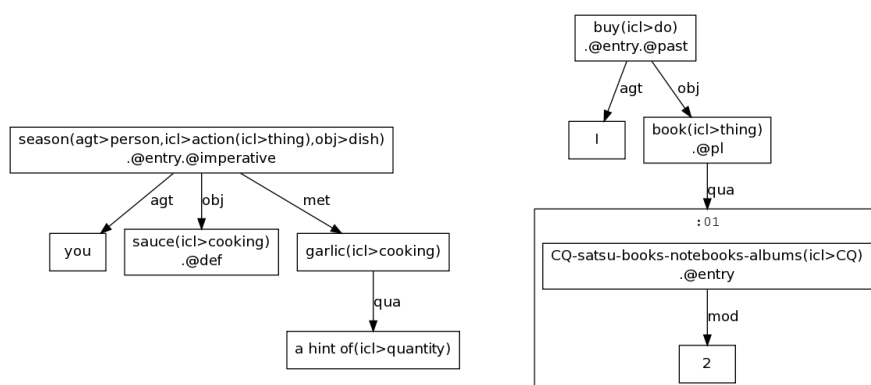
season(agt>person,icl>action(icl>thing),obj>dish)
.@entry.@imperative

agt
obj
met

you

sauce(icl>cooking)
.@def

garlic(icl>cooking)

qua

a hint of(icl>quantity)

buy(icl>do)
.@entry.@past

agt
obj

I

book(icl>thing)
.@pl

qua

:01

CQ-satsu-books-notebooks-albums(icl>CQ)
.@entry

mod

2